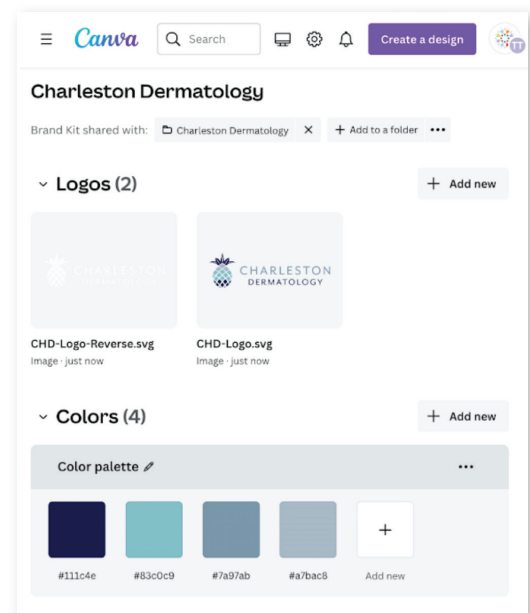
Canva Search Create a design TT

Charleston Dermatology

Brand Kit shared with: Charleston Dermatology × + Add to a folder •••

Logos (2) + Add new

CHARLESTON DERMATOLOGY

CHD-Logo-Reverse.svg
Image · just now

CHARLESTON DERMATOLOGY

CHD-Logo.svg
Image · just now

Colors (4) + Add new

Color palette •••

#111c4e #83c0c9 #7a97ab #a7bac8 + Add new